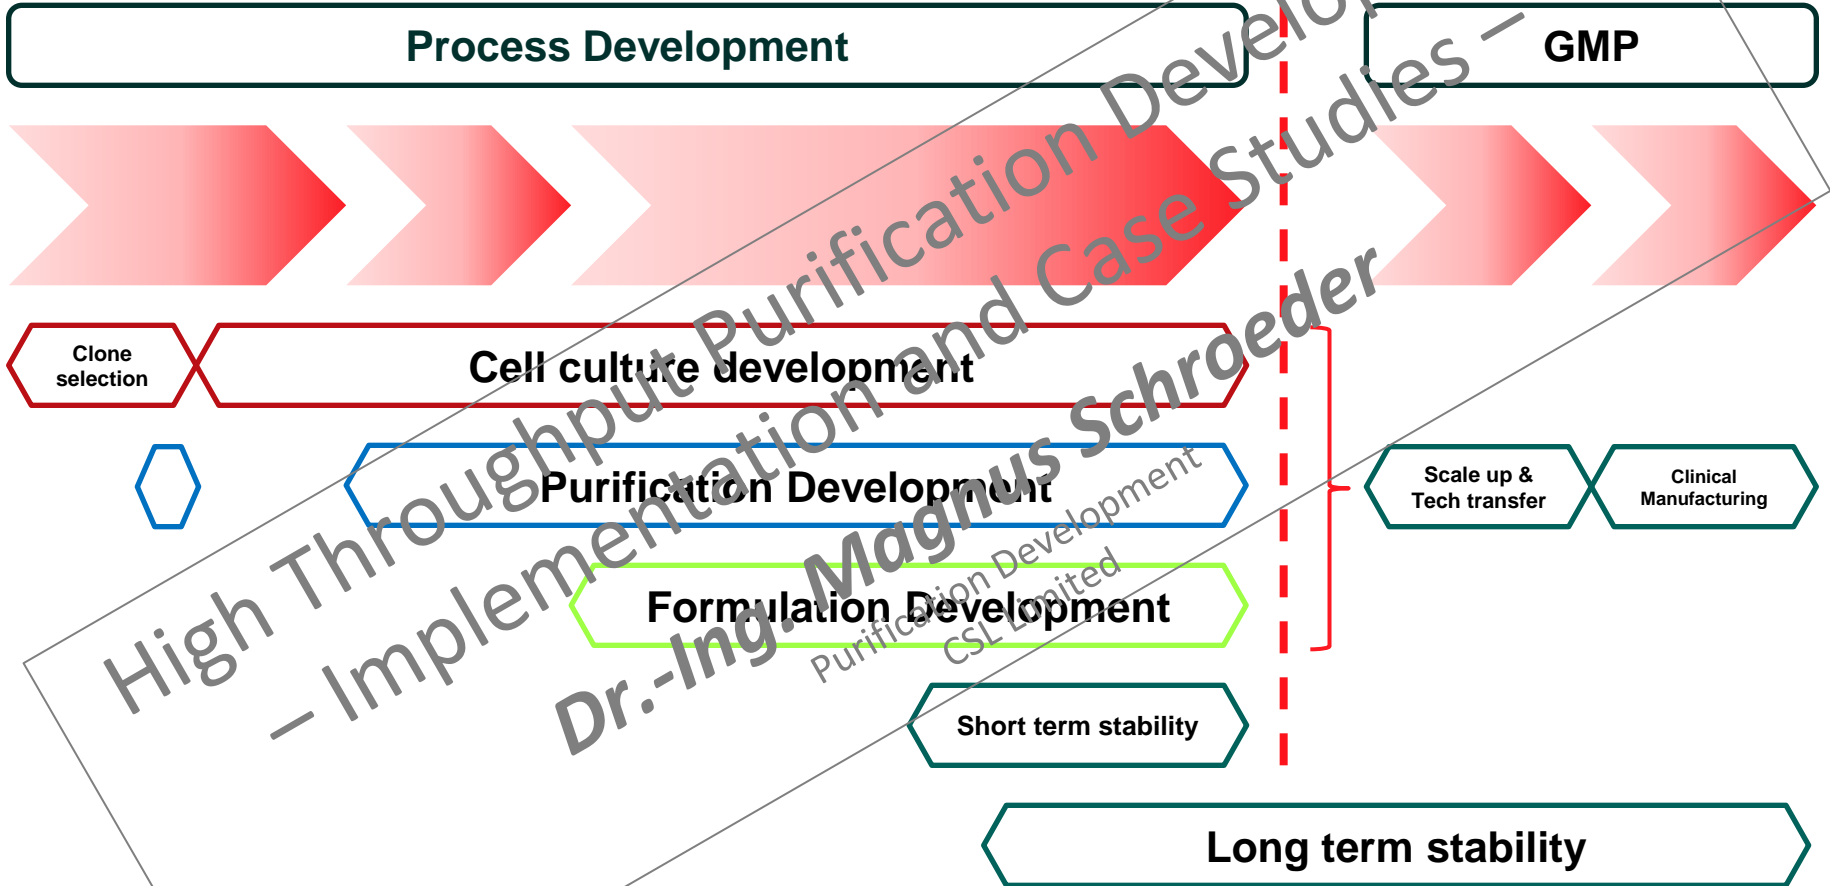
Process Development

GMP

Clone selection

Cell culture development

Purification Development

Formulation Development

Short term stability

Scale up & Tech transfer

Clinical Manufacturing

Long term stability

High Throughput Purification Development – Implementation and Case Studies –

Dr.-Ing. Magnus Schroeder

Purification Development CSL Limited